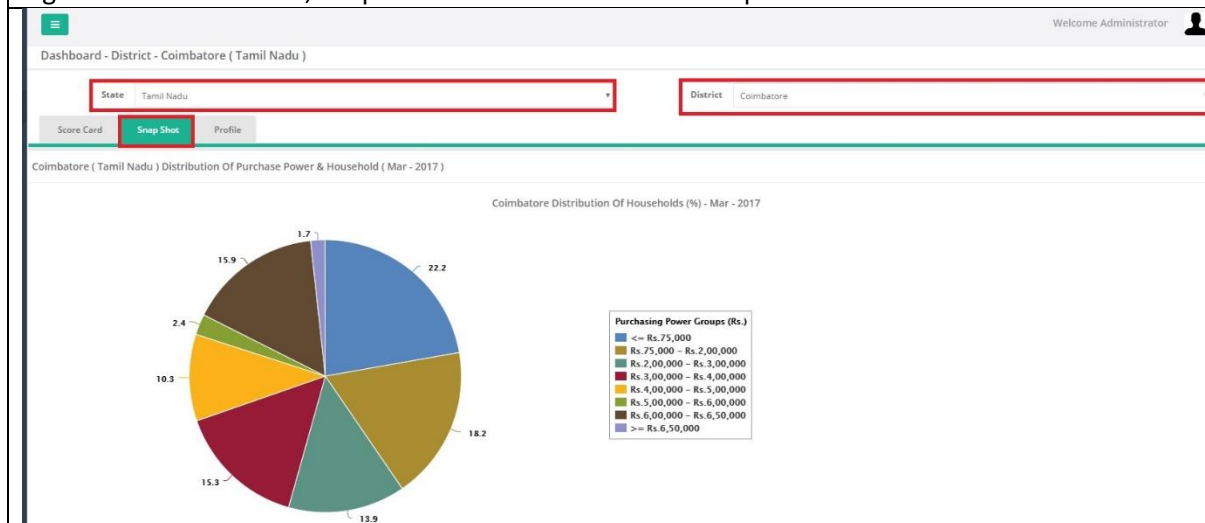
Welcome Administrator

Dashboard - District - Coimbatore ( Tamil Nadu )

State Tamil Nadu

District Coimbatore

Score Card

Snap Shot

Profile

Coimbatore ( Tamil Nadu ) Distribution Of Purchase Power & Household ( Mar - 2017 )

Coimbatore Distribution Of Households (%) - Mar - 2017

1.7

22.2

15.9

2.4

10.3

18.2

15.3

13.9

Purchasing Power Groups (Rs.)
<= Rs.75,000
Rs.75,000 - Rs.2,00,000
Rs.2,00,000 - Rs.3,00,000
Rs.3,00,000 - Rs.4,00,000
Rs.4,00,000 - Rs.5,00,000
Rs.5,00,000 - Rs.6,00,000
Rs.6,00,000 - Rs.6,50,000
>= Rs.6,50,000